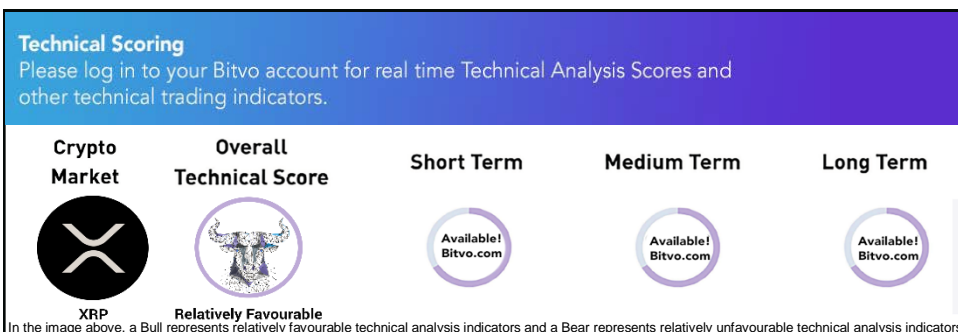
Technical Scoring
Please log in to your Bitvo account for real time Technical Analysis Scores and other technical trading indicators.

Crypto Market

Overall Technical Score

Short Term

Medium Term

Long Term

Available! Bitvo.com

Available! Bitvo.com

Available! Bitvo.com

XRP

Relatively Favourable

In the image above, a Bull represents relatively favourable technical analysis indicators and a Bear represents relatively unfavourable technical analysis indicators